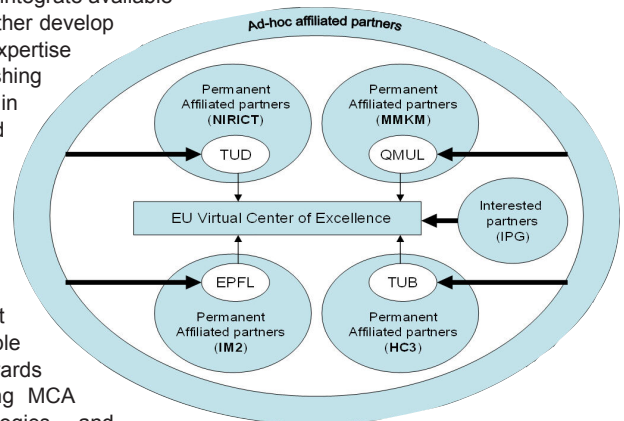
integrate available
ther develop
xpertise
shing
in
d

t
ble
ards
ng MCA
ogies and

Ad-hoc affiliated partners

Permanent Affiliated partners (NIRICT)

TUD

Permanent Affiliated partners (MMKM)

QMUL

EU Virtual Center of Excellence

Interested partners (IPG)

EPFL

Permanent Affiliated partners (IM2)

TUB

Permanent Affiliated partners (HC3)